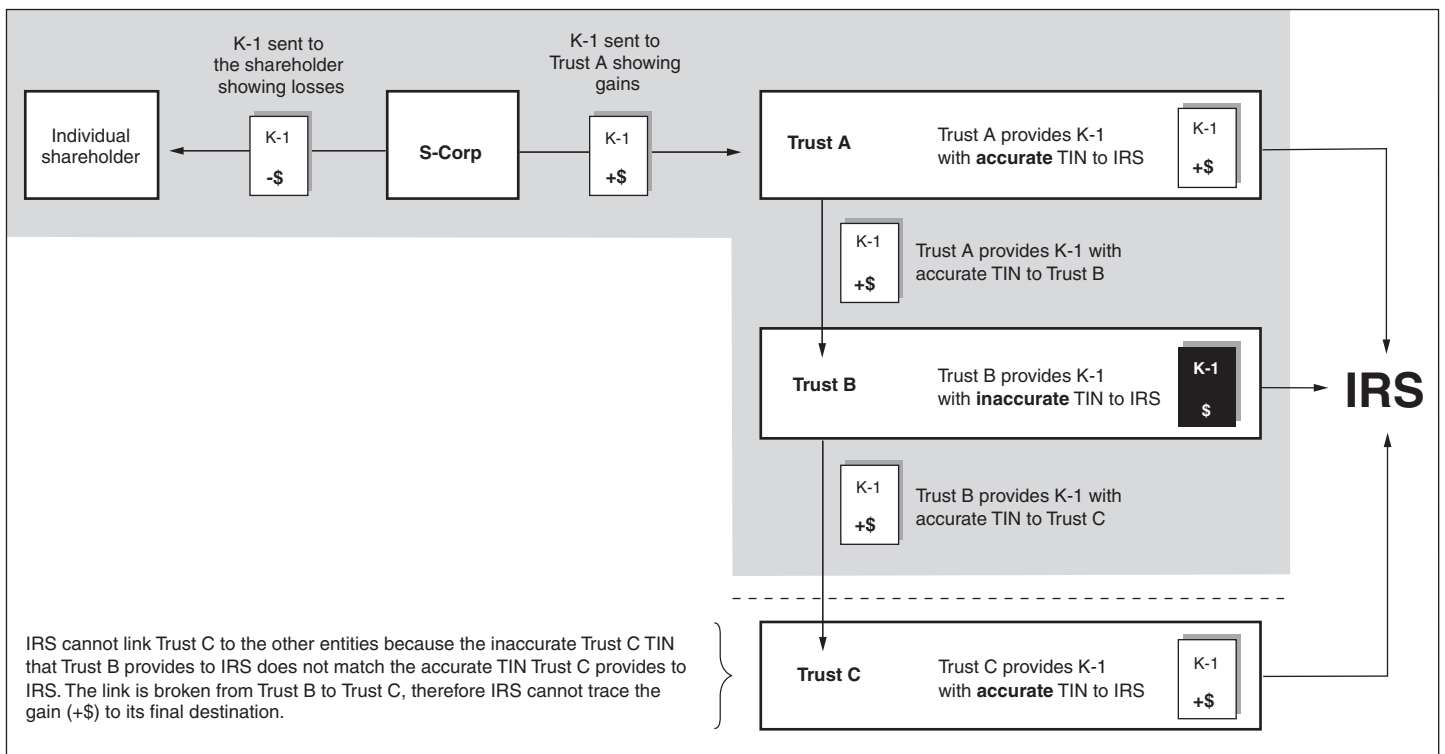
K-1 sent to the shareholder showing losses

K-1 sent to Trust A showing gains

Individual shareholder

K-1
-$

S-Corp

K-1
+$

Trust A

Trust A provides K-1 with accurate TIN to IRS

K-1
+$

K-1
+$

Trust A provides K-1 with accurate TIN to Trust B

Trust B

Trust B provides K-1 with inaccurate TIN to IRS

K-1
$

IRS

K-1
+$

Trust B provides K-1 with accurate TIN to Trust C

IRS cannot link Trust C to the other entities because the inaccurate Trust C TIN that Trust B provides to IRS does not match the accurate TIN Trust C provides to IRS. The link is broken from Trust B to Trust C, therefore IRS cannot trace the gain (+$) to its final destination.

Trust C

Trust C provides K-1 with accurate TIN to IRS

K-1
+$